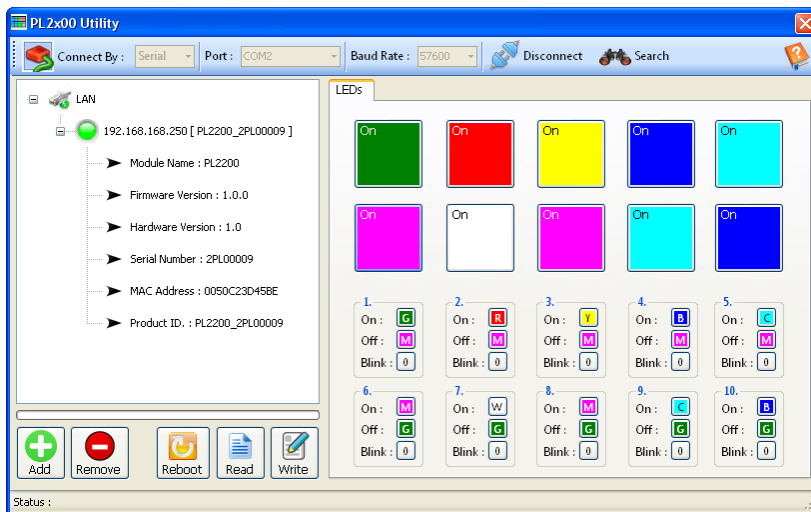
PL2x00 Utility

Connect By : Serial Port : COM2 Baud Rate : 57600 Disconnect Search

LAN
192.168.168.250 [ PL2200_2PL00009 ]
Module Name : PL2200
Firmware Version : 1.0.0
Hardware Version : 1.0
Serial Number : 2PL00009
MAC Address : 0050C23D45BE
Product ID. : PL2200_2PL00009

Add Remove Reboot Read Write

LEDs

On On On On On
On On On On On

| 1. | 2. | 3. | 4. | 5. |
|---|---|---|---|---|
| On : G | On : R | On : Y | On : B | On : C |
| Off : M | Off : M | Off : M | Off : M | Off : M |
| Blink : 0 | Blink : 0 | Blink : 0 | Blink : 0 | Blink : 0 |

| 6. | 7. | 8. | 9. | 10. |
|---|---|---|---|---|
| On : M | On : W | On : M | On : C | On : B |
| Off : G | Off : G | Off : G | Off : G | Off : G |
| Blink : 0 | Blink : 0 | Blink : 0 | Blink : 0 | Blink : 0 |

Status :